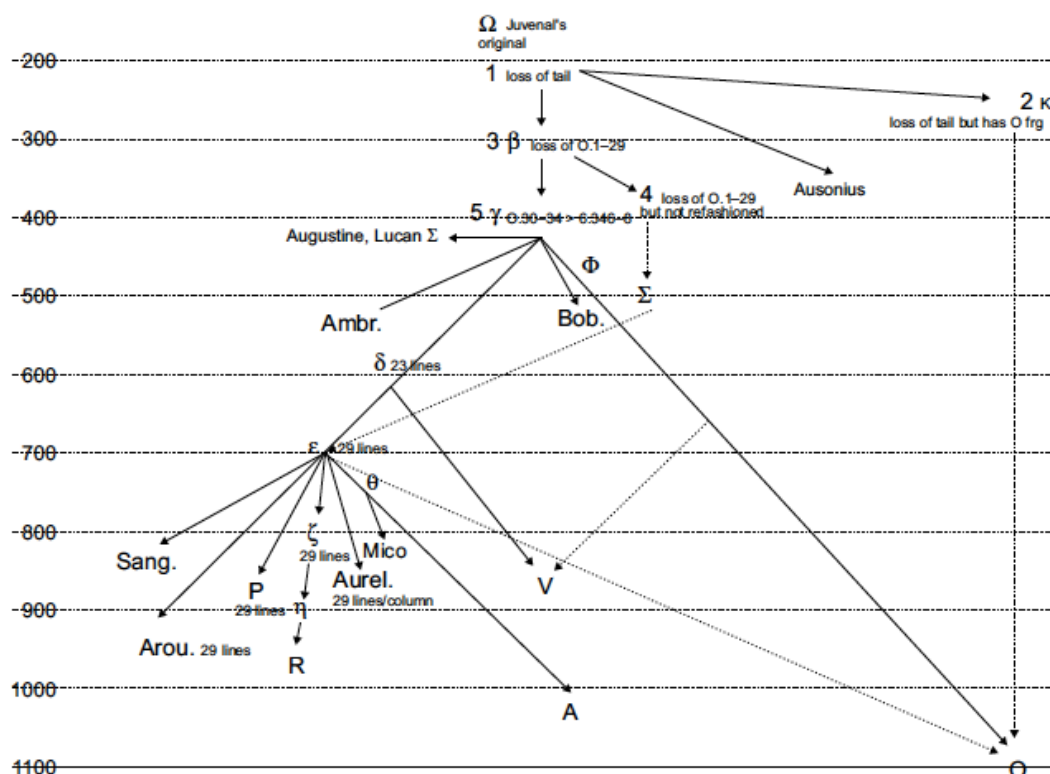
Ω Juvenal's original

-200
1 loss of tail
2 κ
loss of tail but has O frg
-300
3 β loss of O.1–29
Ausonius
-400
4 loss of O.1–29 but not refashioned
5 γ O.30–34 > 6.346–8
Augustine, Lucan Σ
Φ
-500
Σ
Ambr.
Bob.
-600
δ 23 lines
-700
ε 29 lines
θ
-800
ζ 29 lines
Mico
Sang.
P 29 lines
Aurel. 29 lines/column
V
-900
η
Arou. 29 lines
R
-1000
A
1100
O